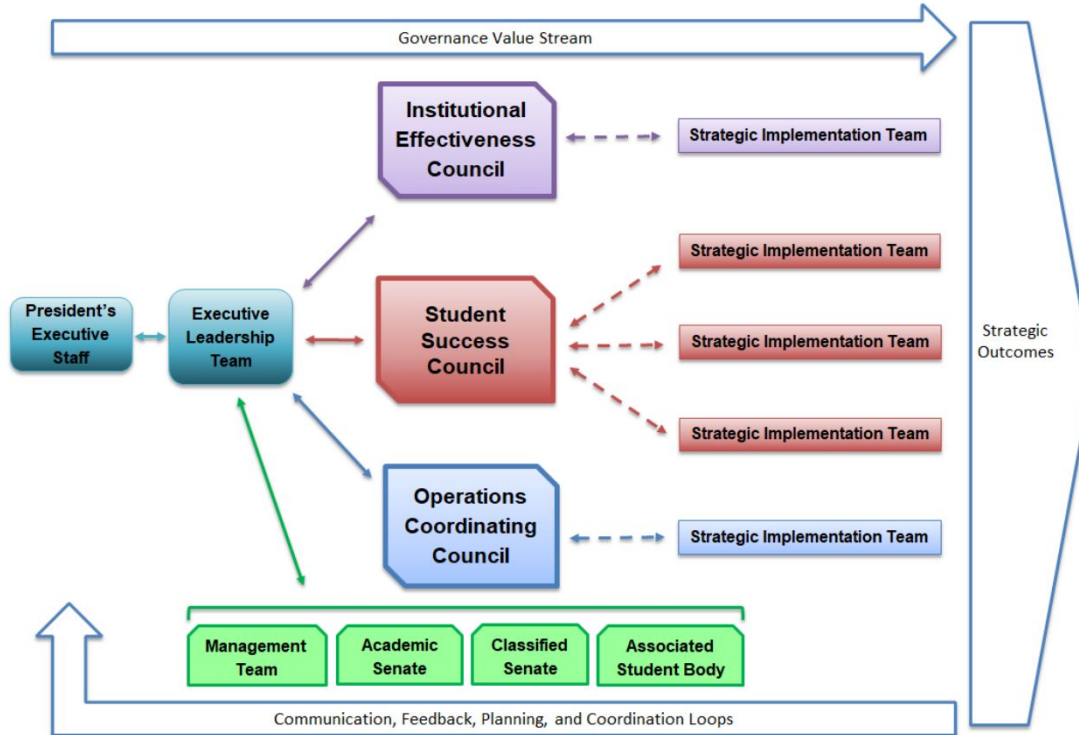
Governance Value Stream

Institutional Effectiveness Council

Strategic Implementation Team

Strategic Implementation Team

President's Executive Staff

Executive Leadership Team

Student Success Council

Strategic Implementation Team

Strategic Outcomes

Strategic Implementation Team

Operations Coordinating Council

Strategic Implementation Team

Management Team

Academic Senate

Classified Senate

Associated Student Body

Communication, Feedback, Planning, and Coordination Loops